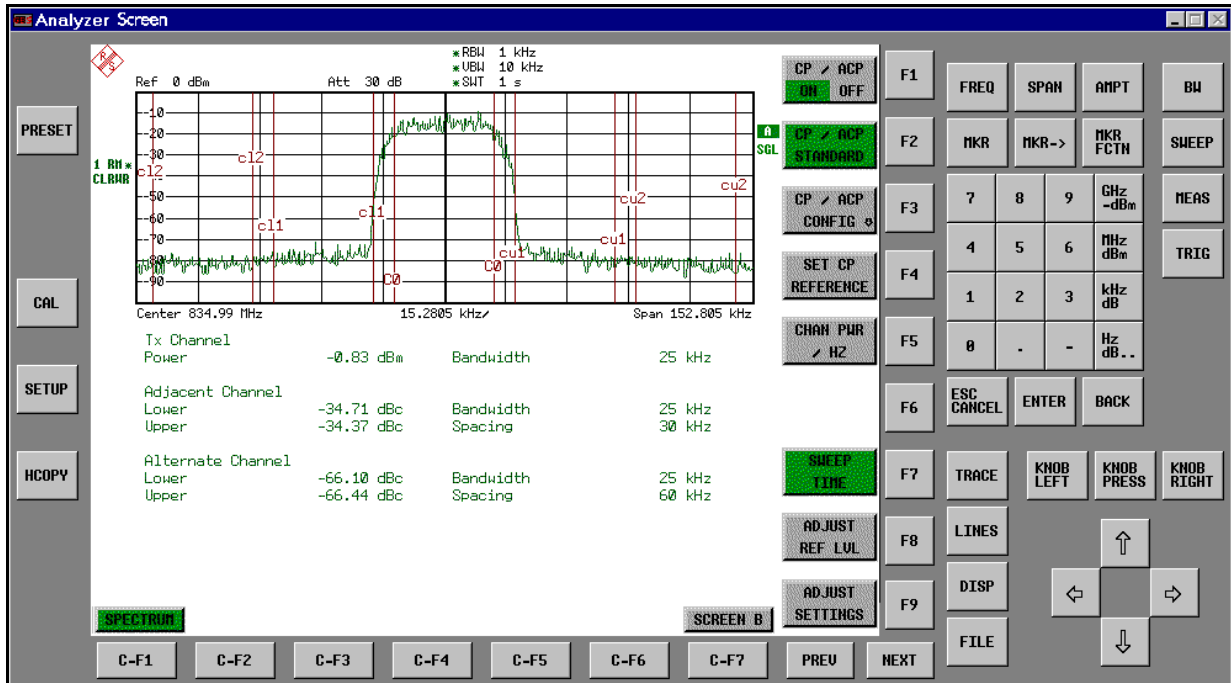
Analyzer Screen

PRESET

CAL

SETUP

HCOPY

*RBW 1 kHz
*VBW 10 kHz
*SWT 1 s

Ref 0 dBm Att 30 dB

1 RM *
CLRWR

A
SGL

-10
-20
-30
-40
-50
-60
-70
-80
-90

cl2 cl2 cl1 cl1 C0 C0 cu1 cu1 cu2 cu2

Center 834.99 MHz 15.2805 kHz/ Span 152.805 kHz

Tx Channel
Power -0.83 dBm Bandwidth 25 kHz

Adjacent Channel
Lower -34.71 dBc Bandwidth 25 kHz
Upper -34.37 dBc Spacing 30 kHz

Alternate Channel
Lower -66.10 dBc Bandwidth 25 kHz
Upper -66.44 dBc Spacing 60 kHz

SPECTRUM

SCREEN B

CP / ACP
ON OFF

CP / ACP
STANDARD

CP / ACP
CONFIG

SET CP
REFERENCE

CHAN PWR
/ HZ

SWEEP
TIME

ADJUST
REF LVL

ADJUST
SETTINGS

F1
F2
F3
F4
F5
F6
F7
F8
F9

FREQ SPAN AMPT BW
MKR MKR-> MKR FCTN SWEEP
7 8 9 GHz -dBm MEAS
4 5 6 MHz dBm TRIG
1 2 3 kHz dB
0 . - Hz dB..
ESC CANCEL ENTER BACK

TRACE KNOB LEFT KNOB PRESS KNOB RIGHT
LINES ⇧
DISP ⇦ ⇨
FILE ⇩

C-F1 C-F2 C-F3 C-F4 C-F5 C-F6 C-F7 PREV NEXT